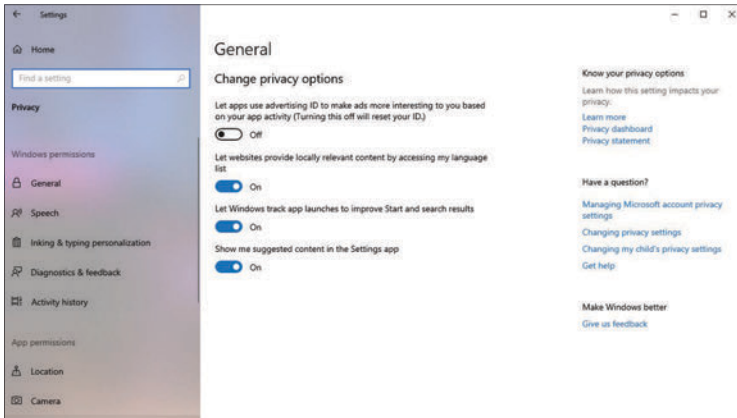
Settings

Home

Find a setting

Privacy

Windows permissions

General

Speech

Inking & typing personalization

Diagnostics & feedback

Activity history

App permissions

Location

Camera

General

Change privacy options

Let apps use advertising ID to make ads more interesting to you based on your app activity (Turning this off will reset your ID.)

Off

Let websites provide locally relevant content by accessing my language list

On

Let Windows track app launches to improve Start and search results

On

Show me suggested content in the Settings app

On

Know your privacy options

Learn how this setting impacts your privacy.

Learn more

Privacy dashboard

Privacy statement

Have a question?

Managing Microsoft account privacy settings

Changing privacy settings

Changing my child's privacy settings

Get help

Make Windows better

Give us feedback